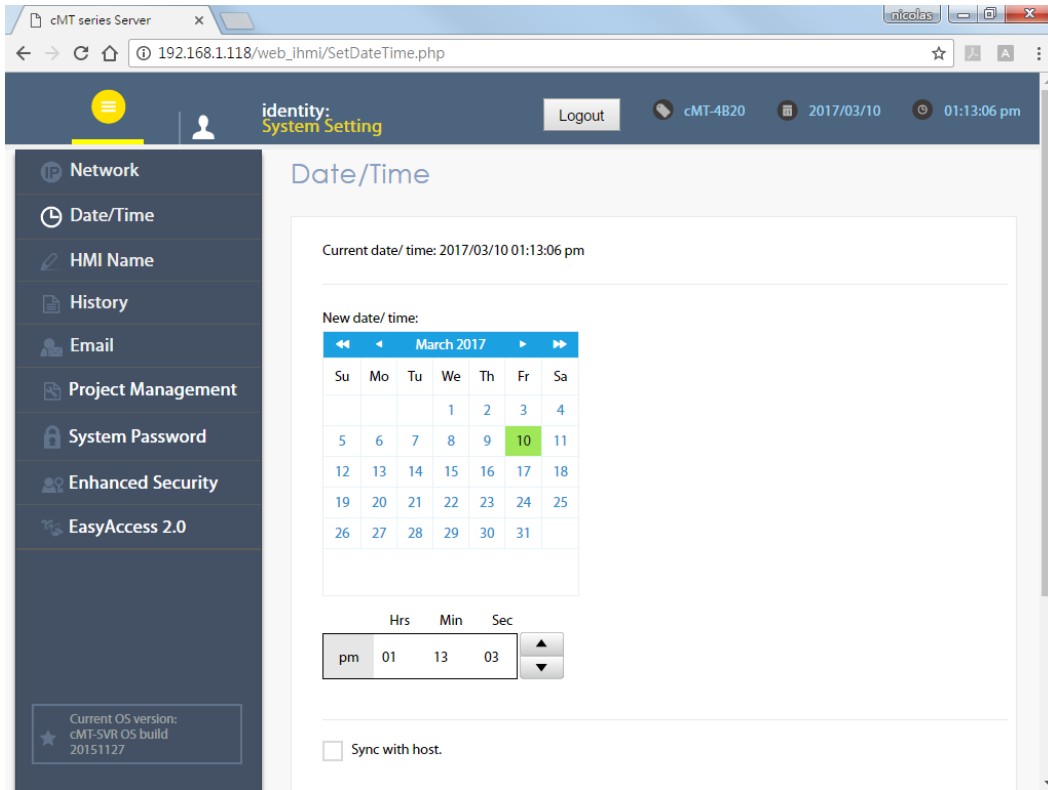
cMT series Server ×

nicolas

192.168.1.118/web_ihmi/SetDateTime.php

identity:
System Setting

Logout

cMT-4B20

2017/03/10

01:13:06 pm

Network

Date/Time

HMI Name

History

Email

Project Management

System Password

Enhanced Security

EasyAccess 2.0

Current OS version:
cMT-SVR OS build
20151127

Date/Time

Current date/ time: 2017/03/10 01:13:06 pm

New date/ time:

◄◄ ◄ March 2017 ► ►►

| Su | Mo | Tu | We | Th | Fr | Sa |
|---|---|---|---|---|---|---|
| | | | 1 | 2 | 3 | 4 |
| 5 | 6 | 7 | 8 | 9 | 10 | 11 |
| 12 | 13 | 14 | 15 | 16 | 17 | 18 |
| 19 | 20 | 21 | 22 | 23 | 24 | 25 |
| 26 | 27 | 28 | 29 | 30 | 31 | |

| | Hrs | Min | Sec |
|---|---|---|---|
| pm | 01 | 13 | 03 |

Sync with host.